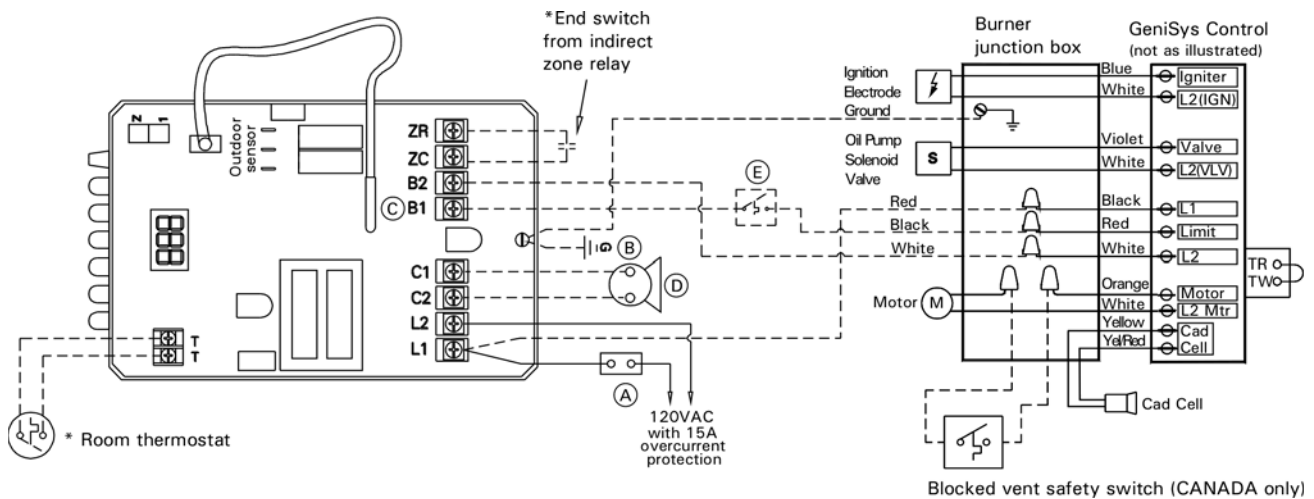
*End switch from indirect zone relay

Burner junction box

GeniSys Control (not as illustrated)

Z 1

Outdoor sensor

ZR
ZC
B2
C B1
B
C1
C2
D
L2
L1
T
T
A
E

Ignition Electrode
Ground
Oil Pump Solenoid Valve
S
Red
Black
White
Motor M

Blue
White
Violet
White
Black
Red
White
Orange
White
Yellow
Yel/Red

Igniter
L2(IGN)
Valve
L2(VLV)
L1
Limit
L2
Motor
L2 Mtr
Cad
Cell

TR
TW

Cad Cell

120VAC with 15A overcurrent protection

* Room thermostat

Blocked vent safety switch (CANADA only)